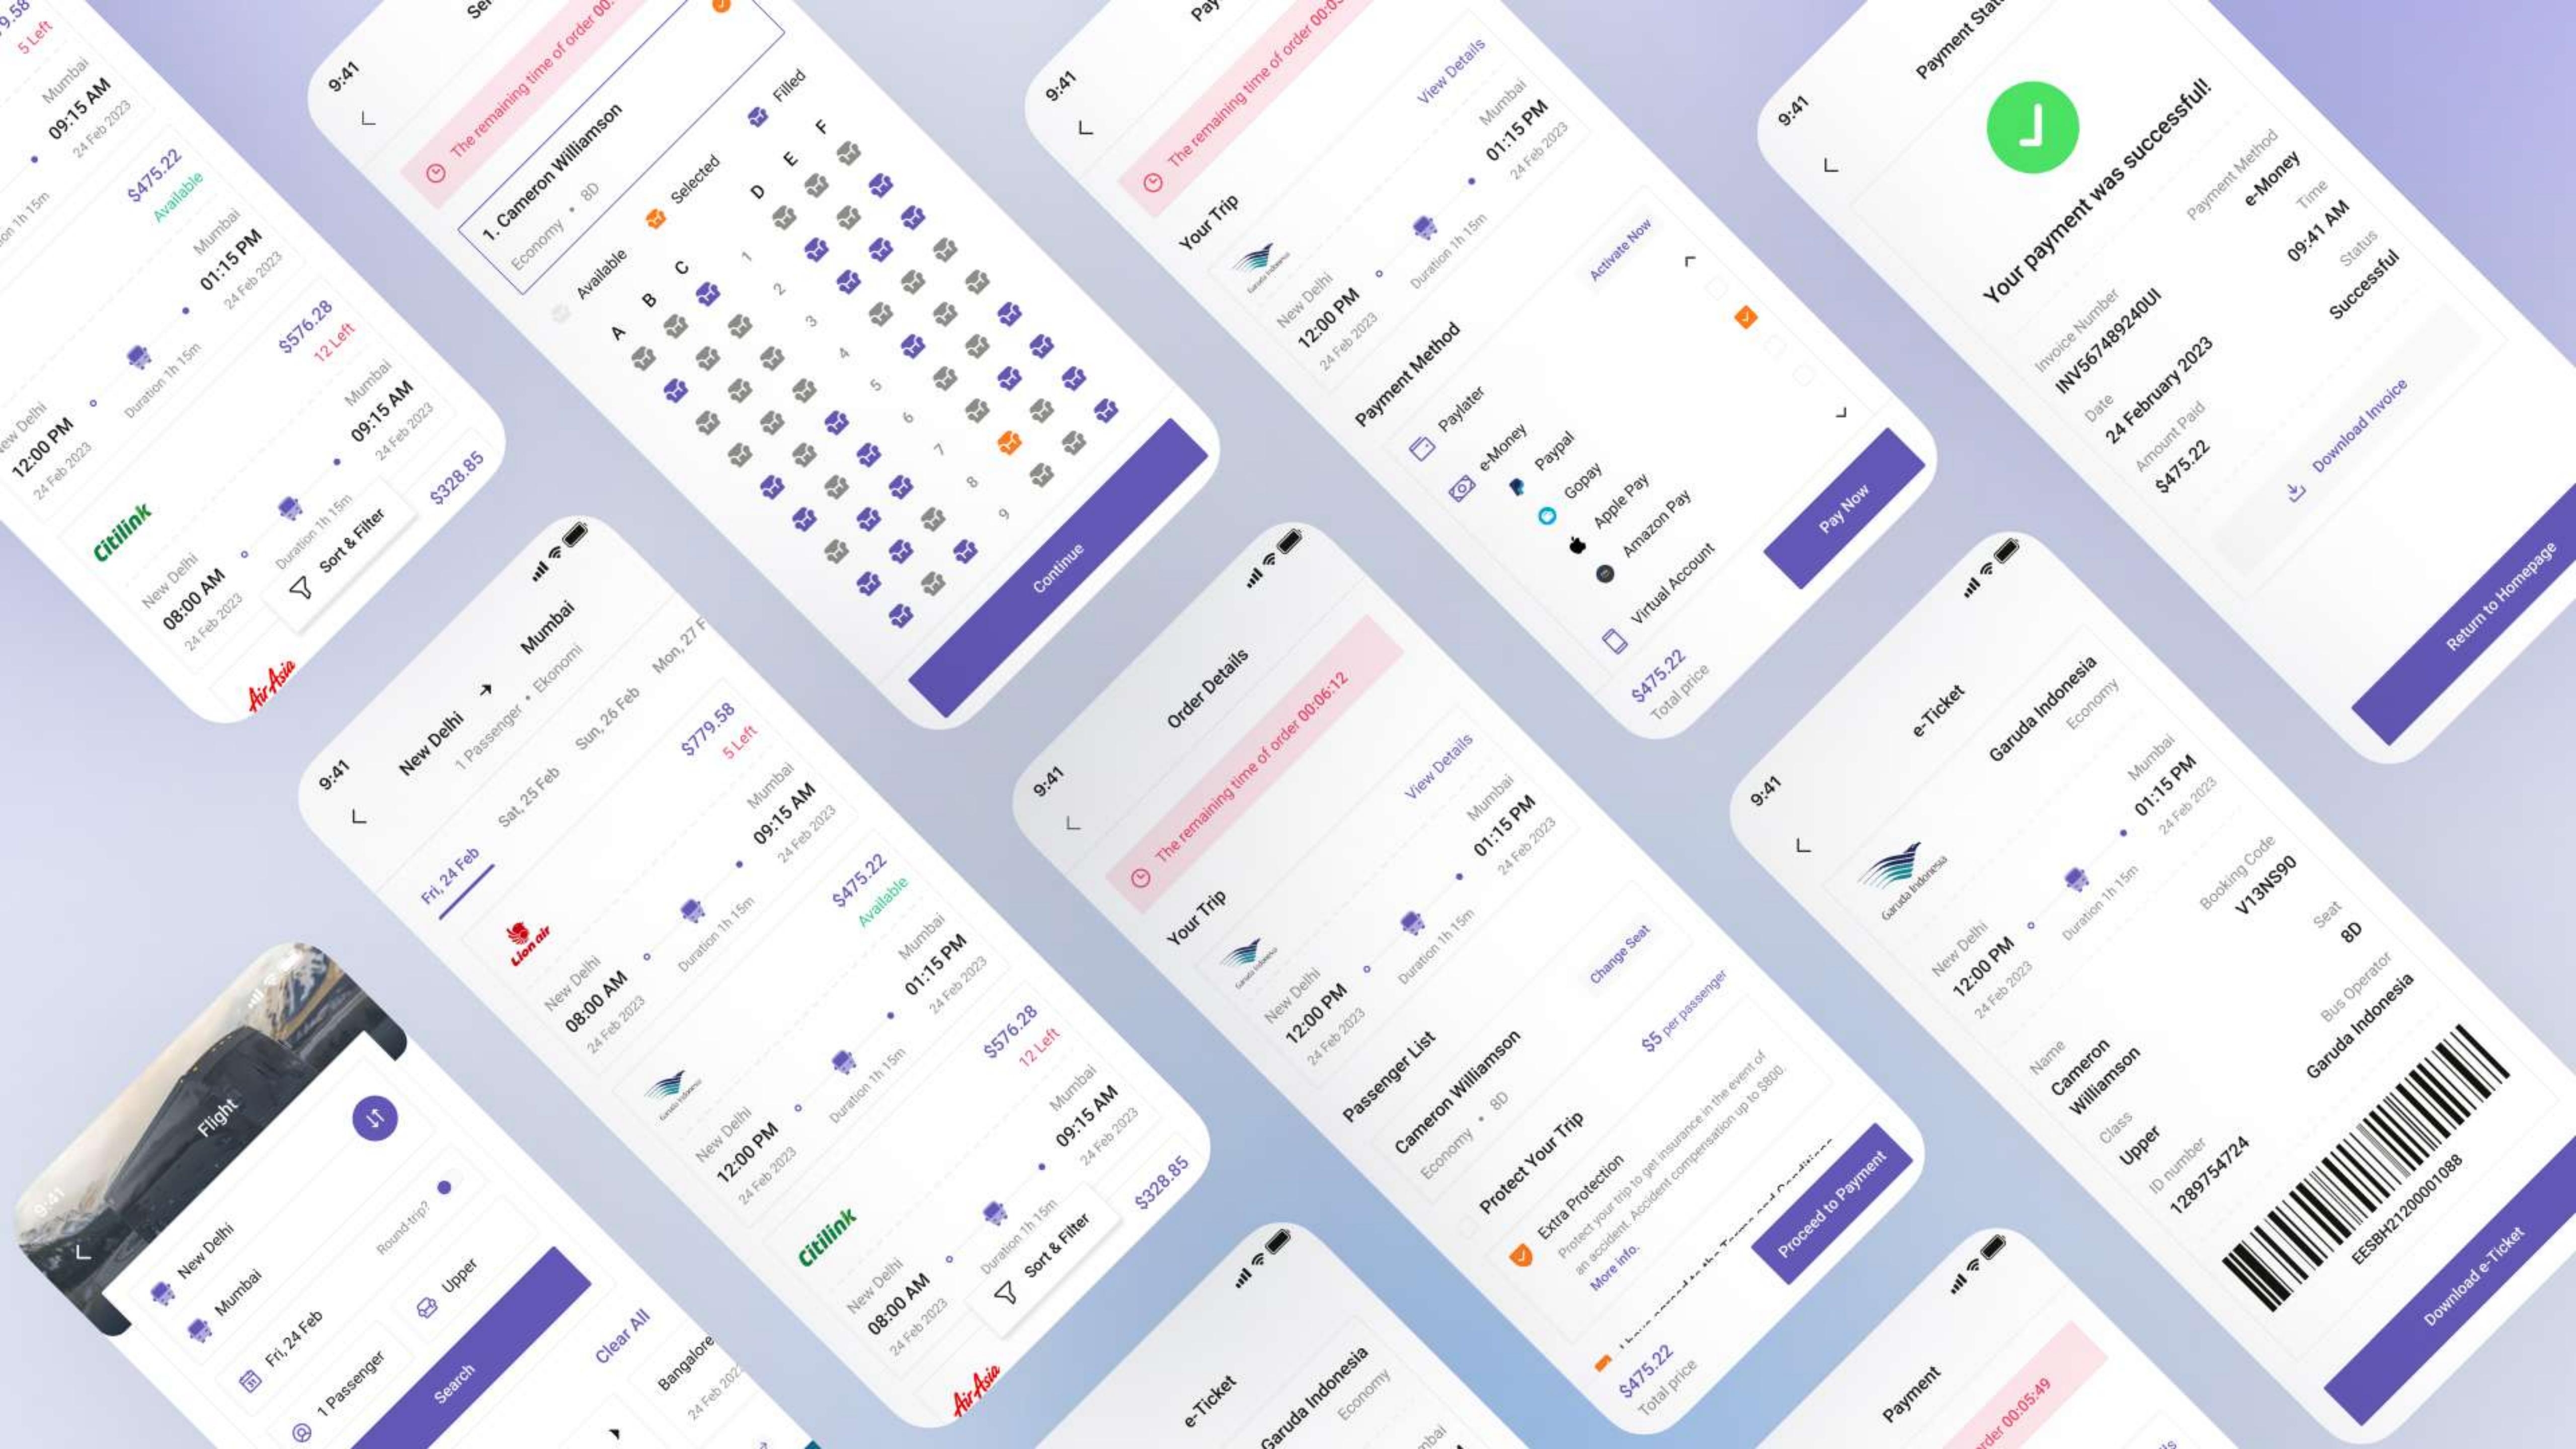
9:58
5 Left
Mumbai
09:15 AM
24 Feb 2023
Duration 1h 15m
$475.22
Available
Mumbai
01:15 PM
24 Feb 2023
New Delhi
12:00 PM
24 Feb 2023
Duration 1h 15m
$576.28
12 Left
Mumbai
09:15 AM
24 Feb 2023
Citilink
New Delhi
08:00 AM
24 Feb 2023
Duration 1h 15m
Sort & Filter
$328.85
AirAsia

9:41
Se
The remaining time of order 00:
1. Cameron Williamson
Economy • 8D
Available
Selected
Filled
A B C D E F
1 2 3 4 5 6 7 8 9
Continue

9:41
Pay
The remaining time of order 00:0
Your Trip
View Details
New Delhi
12:00 PM
24 Feb 2023
Duration 1h 15m
Mumbai
01:15 PM
24 Feb 2023
Payment Method
Paylater
Activate Now
e-Money
Paypal
Gopay
Apple Pay
Amazon Pay
Virtual Account
$475.22
Total price
Pay Now

9:41
Payment Stat
Your payment was successful!
Invoice Number
INV567489240UI
Payment Method
e-Money
Date
24 February 2023
Time
09:41 AM
Amount Paid
$475.22
Status
Successful
Download Invoice
Return to Homepage

9:41
New Delhi
Mumbai
1 Passenger • Ekonomi
Fri, 24 Feb
Sat, 25 Feb
Sun, 26 Feb
Mon, 27 F
Lion air
New Delhi
08:00 AM
24 Feb 2023
Duration 1h 15m
Mumbai
09:15 AM
24 Feb 2023
$779.58
5 Left
New Delhi
12:00 PM
24 Feb 2023
Duration 1h 15m
Mumbai
01:15 PM
24 Feb 2023
$475.22
Available
Citilink
New Delhi
08:00 AM
24 Feb 2023
Duration 1h 15m
Mumbai
09:15 AM
24 Feb 2023
$576.28
12 Left
Sort & Filter
$328.85
AirAsia

9:41
Order Details
The remaining time of order 00:06:12
Your Trip
View Details
New Delhi
12:00 PM
24 Feb 2023
Duration 1h 15m
Mumbai
01:15 PM
24 Feb 2023
Passenger List
Change Seat
Cameron Williamson
Economy • 8D
Protect Your Trip
$5 per passenger
Extra Protection
Protect your trip to get insurance in the event of an accident. Accident compensation up to $800.
More info.
$475.22
Total price
Proceed to Payment

9:41
e-Ticket
Garuda Indonesia
Economy
Garuda Indonesia
New Delhi
12:00 PM
24 Feb 2023
Duration 1h 15m
Mumbai
01:15 PM
24 Feb 2023
Booking Code
V13NS90
Name
Cameron Williamson
Seat
8D
Class
Upper
Bus Operator
Garuda Indonesia
ID number
1289754724
EESBH2120001088
Download e-Ticket

9:41
Flight
New Delhi
Mumbai
Round-trip?
Fri, 24 Feb
Upper
1 Passenger
Search
Clear All
Bangalore
24 Feb 202

e-Ticket
Garuda Indonesia
Economy

Payment
order 00:05:49